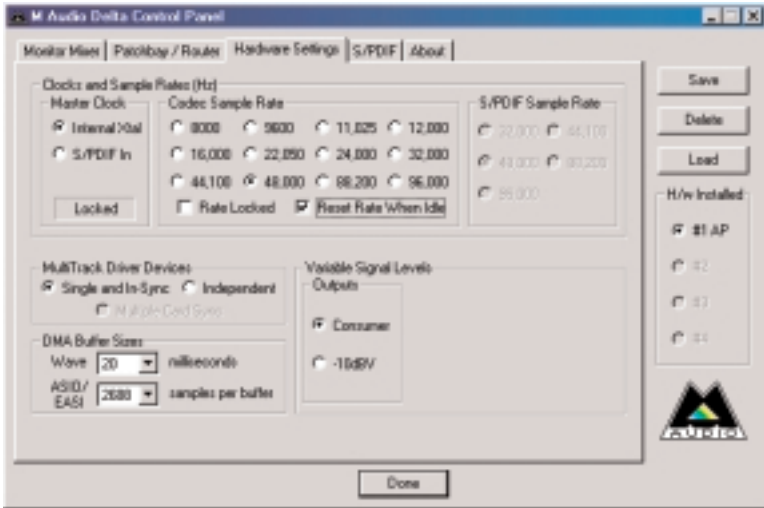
M Audio Delta Control Panel

Monitor Mixer | Patchbay / Router | Hardware Settings | S/PDIF | About

Clocks and Sample Rates (Hz)

Master Clock
Internal Xtal
S/PDIF In
Locked

Codec Sample Rate
8000
9600
11,025
12,000
16,000
22,050
24,000
32,000
44,100
48,000
88,200
96,000
Rate Locked
Reset Rate When Idle

S/PDIF Sample Rate
32,000
44,100
48,000
88,200
96,000

MultiTrack Driver Devices
Single and In-Sync
Independent
Multiple Card Sync

DMA Buffer Sizes
Wave 20 milliseconds
ASIO/ EASI 2680 samples per buffer

Variable Signal Levels
Outputs
Consumer
-10dBV

Save
Delete
Load

H/w Installed
#1 AP
#2
#3
#4

Done